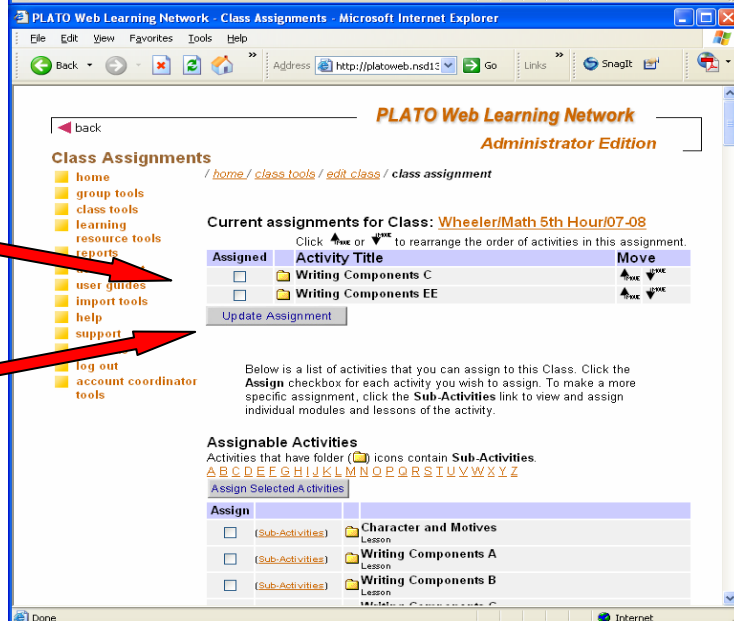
PLATO Web Learning Network - Class Assignments - Microsoft Internet Explorer

File Edit View Favorites Tools Help

Back Address http://platoweb.nsd13 Go Links SnagIt

back

PLATO Web Learning Network
Administrator Edition

Class Assignments

home
group tools
class tools
learning resource tools
reports
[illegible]
user guides
import tools
help
support
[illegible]
log out
account coordinator tools

/ home / class tools / edit class / class assignment

Current assignments for Class: Wheeler/Math 5th Hour/07-08

Click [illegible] or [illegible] to rearrange the order of activities in this assignment.

| Assigned | Activity Title | Move |
|---|---|---|
| ☐ | Writing Components C | |
| ☐ | Writing Components EE | |

Update Assignment

Below is a list of activities that you can assign to this Class. Click the Assign checkbox for each activity you wish to assign. To make a more specific assignment, click the Sub-Activities link to view and assign individual modules and lessons of the activity.

Assignable Activities

Activities that have folder ( ) icons contain Sub-Activities.

A B C D E F G H I J K L M N O P Q R S T U V W X Y Z

Assign Selected Activities

| Assign | | |
|---|---|---|
| ☐ | (Sub-Activities) | Character and Motives Lesson |
| ☐ | (Sub-Activities) | Writing Components A Lesson |
| ☐ | (Sub-Activities) | Writing Components B Lesson |
| | | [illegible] |

Done
Internet